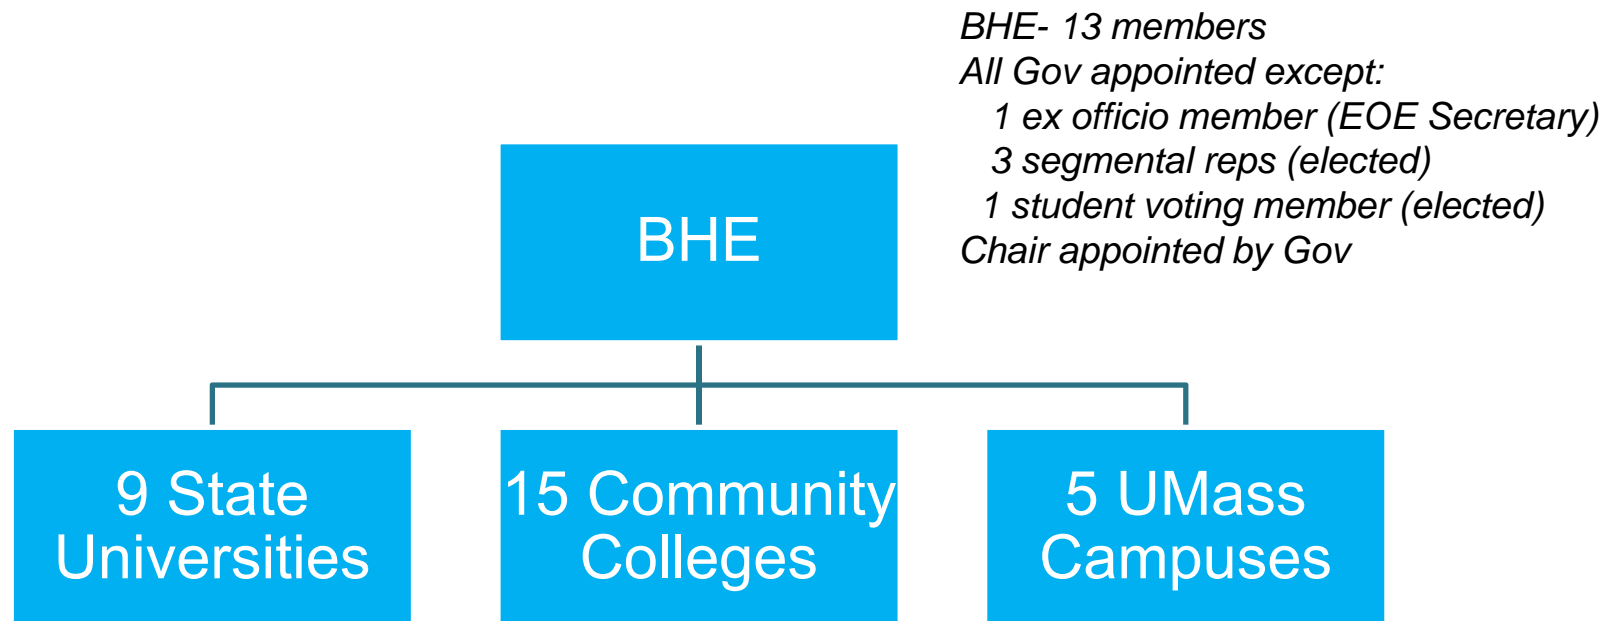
BHE- 13 members
All Gov appointed except:
1 ex officio member (EOE Secretary)
3 segmental reps (elected)
1 student voting member (elected)
Chair appointed by Gov

BHE

9 State Universities

15 Community Colleges

5 UMass Campuses